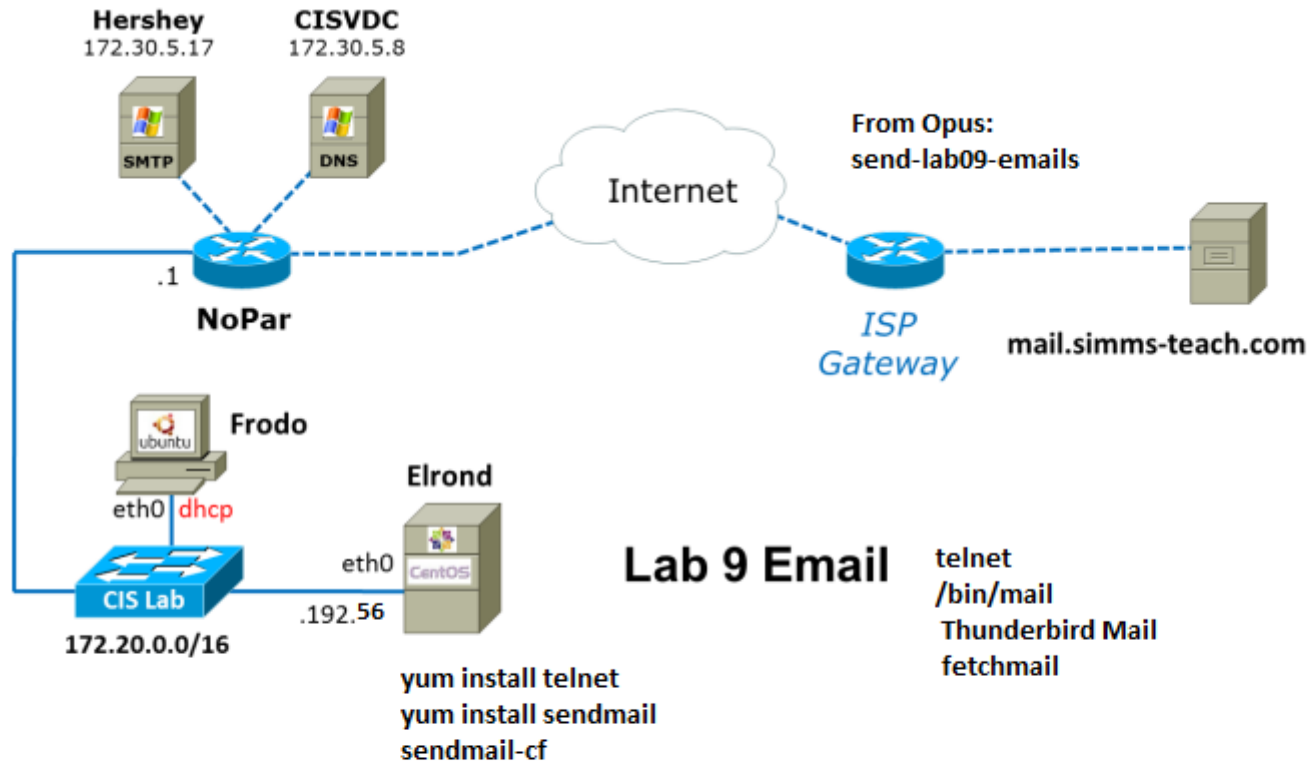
Hershey
172.30.5.17
SMTP

CISVDC
172.30.5.8
DNS

Internet

From Opus:
send-lab09-emails

.1
NoPar

ISP
Gateway

mail.simms-teach.com

ubuntu
Frodo

eth0 dhcp

Elrond

eth0
CentOS
.192.56

CIS Lab
172.20.0.0/16

Lab 9 Email

telnet
/bin/mail
Thunderbird Mail
fetchmail

yum install telnet
yum install sendmail
sendmail-cf